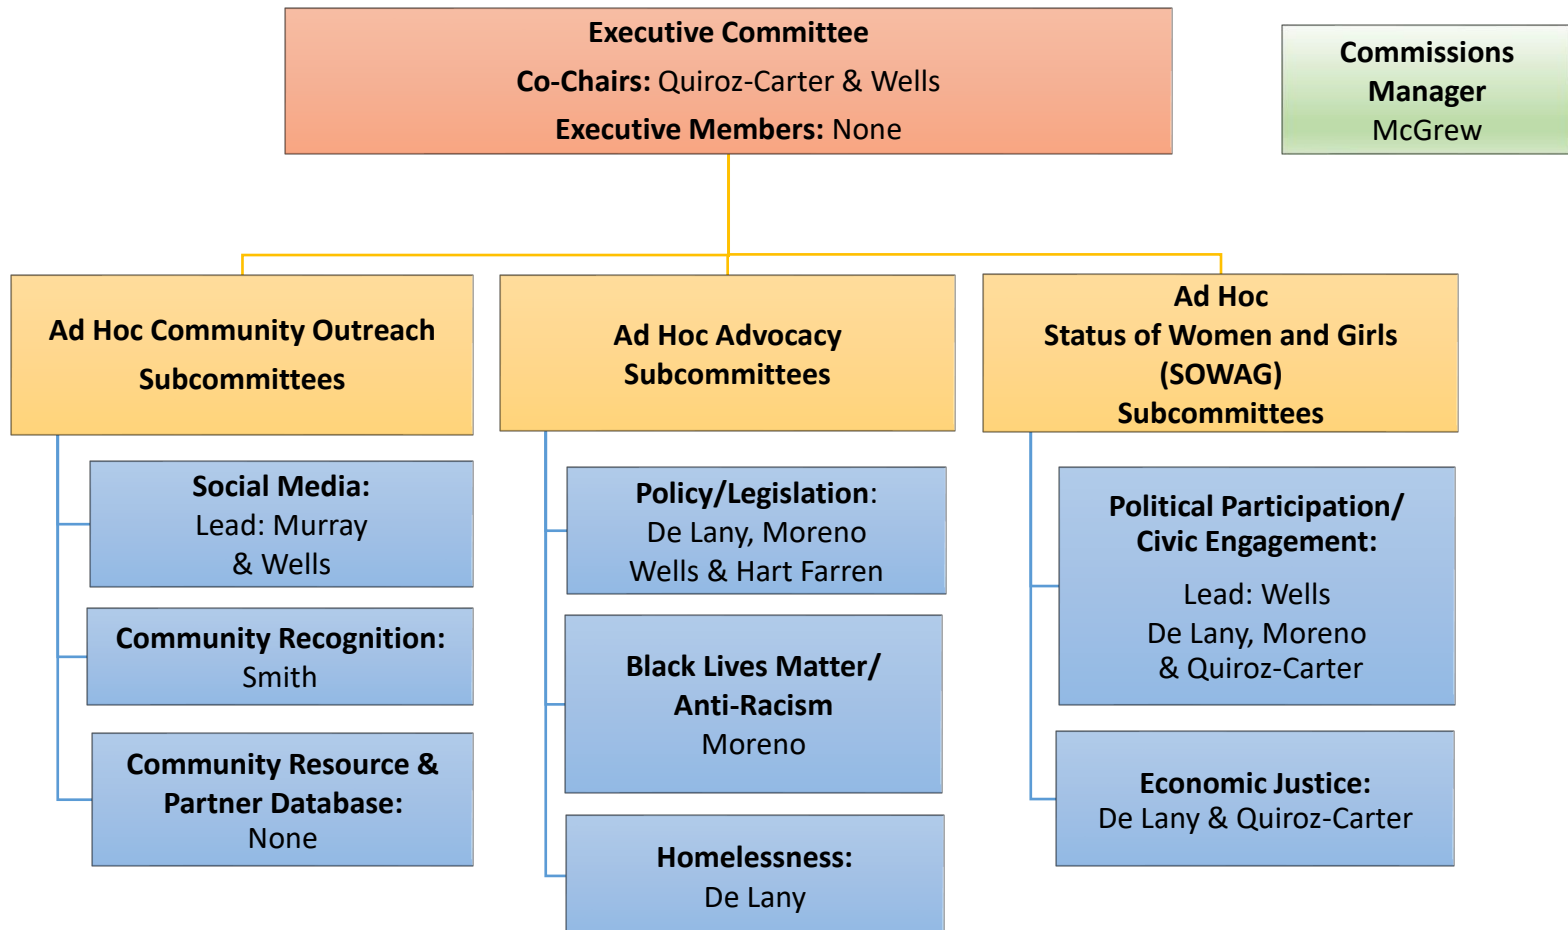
Executive Committee
Co-Chairs: Quiroz-Carter & Wells
Executive Members: None

Commissions Manager
McGrew

Ad Hoc Community Outreach Subcommittees

Social Media:
Lead: Murray & Wells

Community Recognition:
Smith

Community Resource & Partner Database:
None

Ad Hoc Advocacy Subcommittees

Policy/Legislation:
De Lany, Moreno Wells & Hart Farren

Black Lives Matter/ Anti-Racism
Moreno

Homelessness:
De Lany

Ad Hoc
Status of Women and Girls (SOWAG)
Subcommittees

Political Participation/ Civic Engagement:
Lead: Wells
De Lany, Moreno & Quiroz-Carter

Economic Justice:
De Lany & Quiroz-Carter